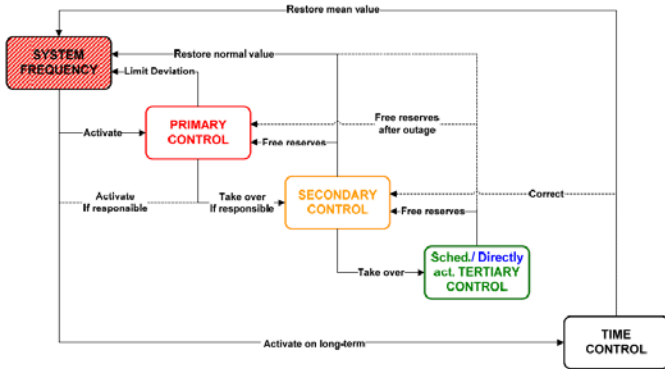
Restore mean value

SYSTEM FREQUENCY

Restore normal value

Limit Deviation

Activate

PRIMARY CONTROL

Free reserves after outage

Free reserves

Activate If responsible

Take over If responsible

SECONDARY CONTROL

Correct

Free reserves

Take over

Sched./ Directly act. TERTIARY CONTROL

Activate on long-term

TIME CONTROL